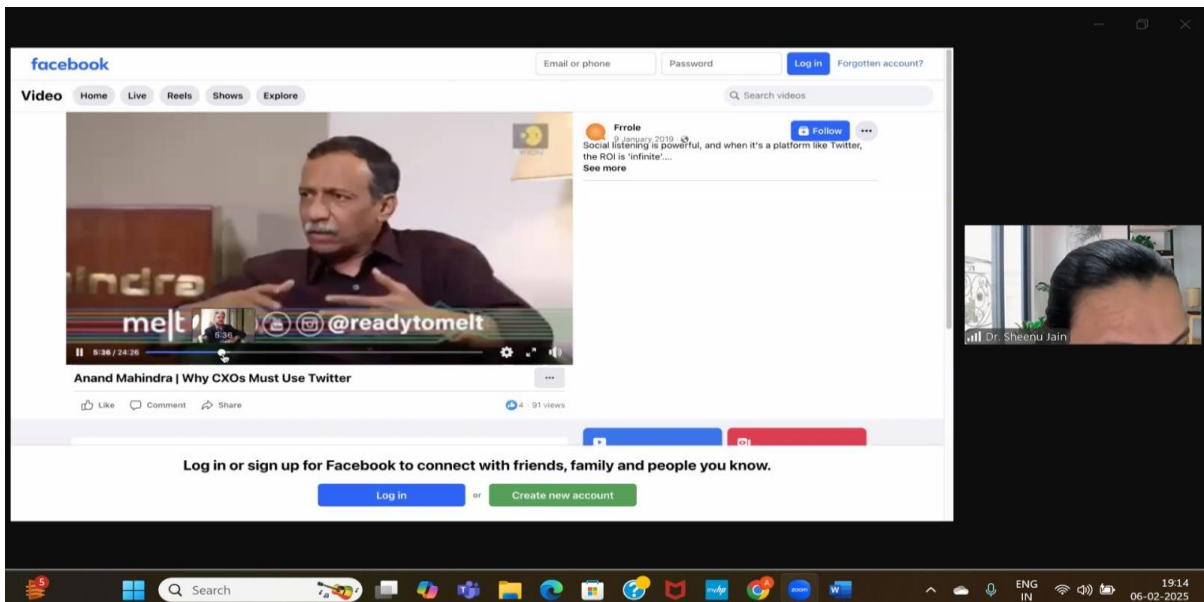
facebook

Email or phone

Password

Log in

Forgotten account?

Video

Home

Live

Reels

Shows

Explore

Search videos

indra

melt

@readytomelt

5:36

5:36 / 24:26

Anand Mahindra | Why CXOs Must Use Twitter

Like

Comment

Share

4 · 91 views

Frrole

9 January 2019 ·

Follow

Social listening is powerful, and when it's a platform like Twitter, the ROI is 'infinite'....

See more

Log in or sign up for Facebook to connect with friends, family and people you know.

Log in

or

Create new account

Dr. Sheenu Jain

Search

ENG
IN

19:14
06-02-2025